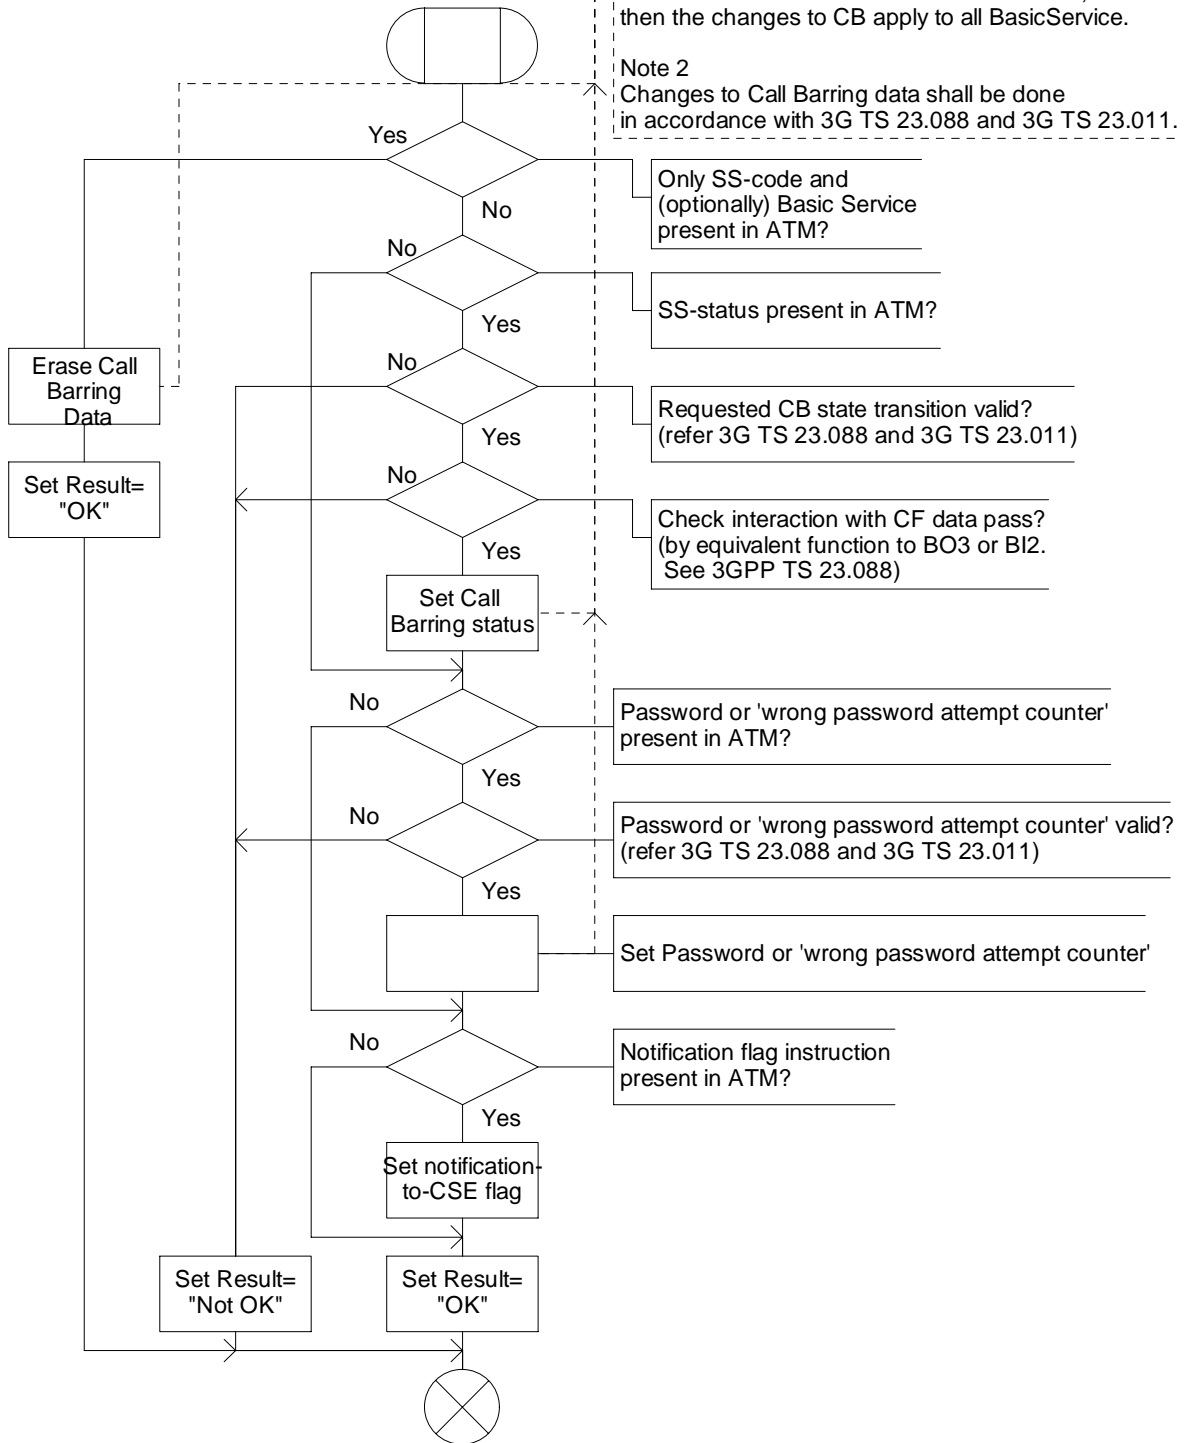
then the changes to CB apply to all BasicService.

Note 2
Changes to Call Barring data shall be done in accordance with 3G TS 23.088 and 3G TS 23.011.

Yes

No

Only SS-code and (optionally) Basic Service present in ATM?

No

Yes

SS-status present in ATM?

Erase Call Barring Data

No

Yes

Requested CB state transition valid? (refer 3G TS 23.088 and 3G TS 23.011)

Set Result= "OK"

No

Yes

Check interaction with CF data pass? (by equivalent function to BO3 or BI2. See 3GPP TS 23.088)

Set Call Barring status

No

Yes

Password or 'wrong password attempt counter' present in ATM?

No

Yes

Password or 'wrong password attempt counter' valid? (refer 3G TS 23.088 and 3G TS 23.011)

Set Password or 'wrong password attempt counter'

No

Yes

Notification flag instruction present in ATM?

Set notification-to-CSE flag

Set Result= "Not OK"

Set Result= "OK"